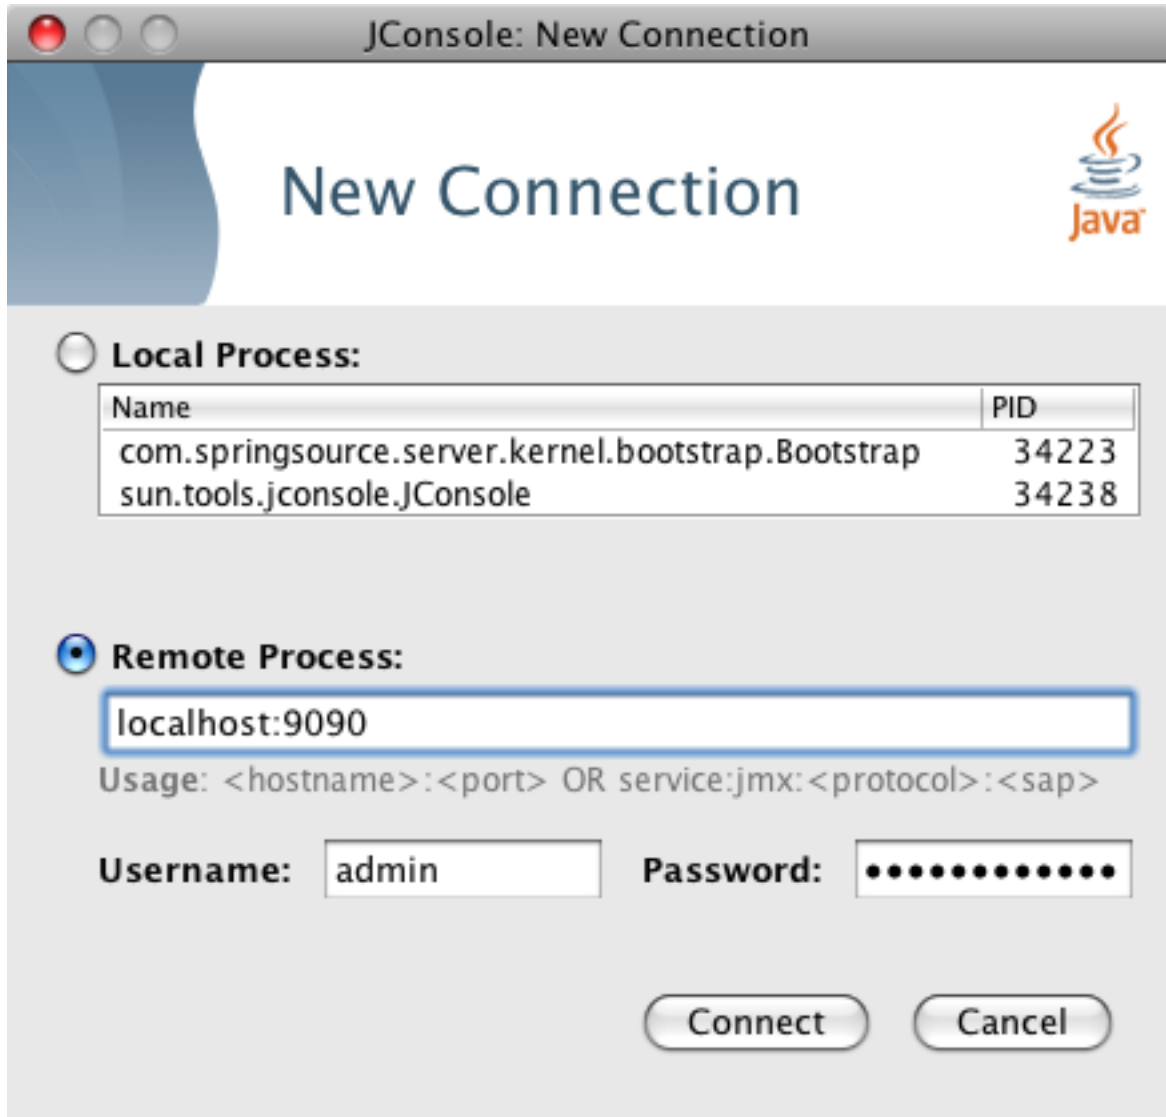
JConsole: New Connection

New Connection

Java

Local Process:

| Name | PID |
|---|---|
| com.springsource.server.kernel.bootstrap.Bootstrap | 34223 |
| sun.tools.jconsole.JConsole | 34238 |

Remote Process:

localhost:9090

Usage: <hostname>:<port> OR service:jmx:<protocol>:<sap>

Username: admin Password: •••••••••••••

Connect Cancel